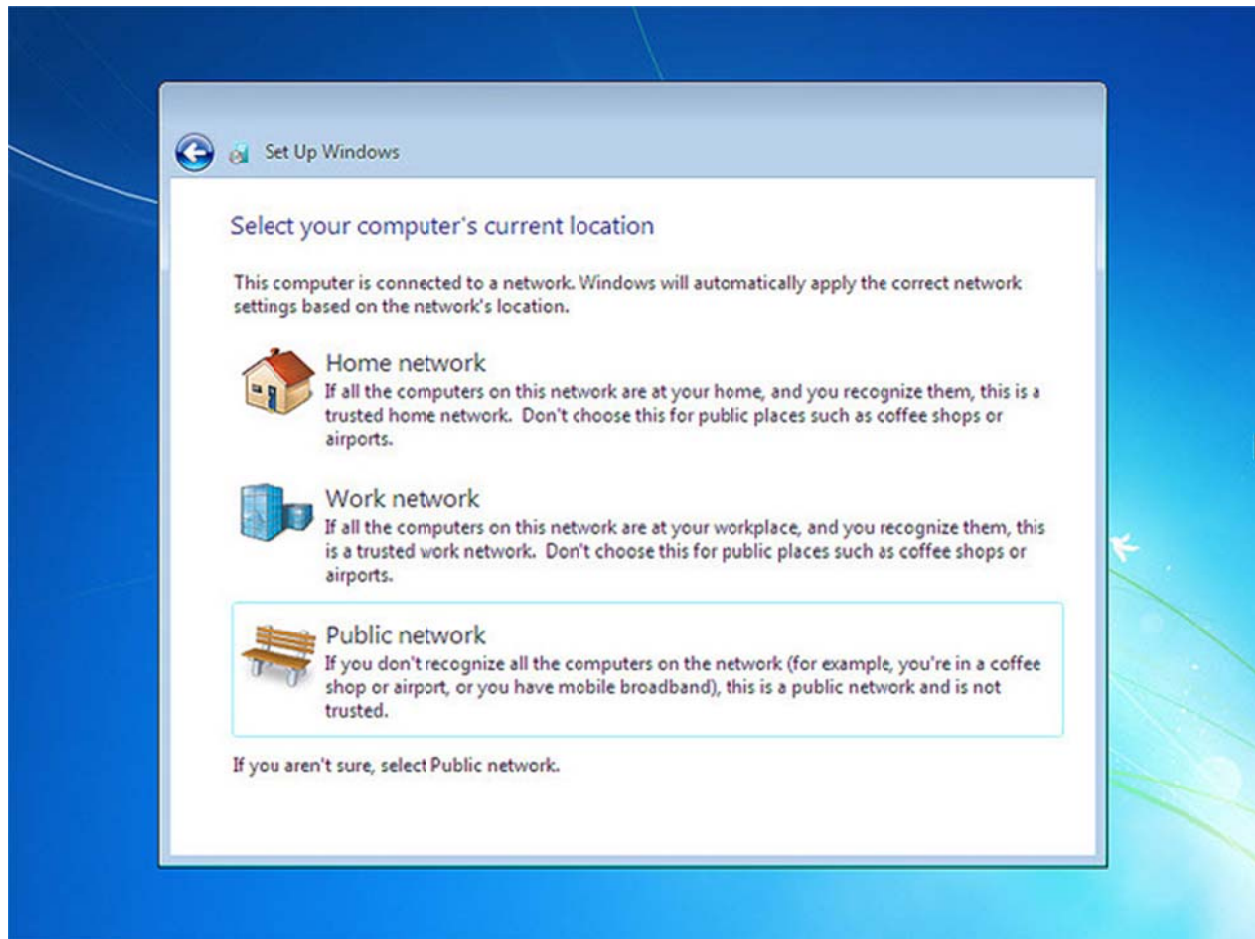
Set Up Windows

Select your computer's current location

This computer is connected to a network. Windows will automatically apply the correct network settings based on the network's location.

Home network
If all the computers on this network are at your home, and you recognize them, this is a trusted home network. Don't choose this for public places such as coffee shops or airports.

Work network
If all the computers on this network are at your workplace, and you recognize them, this is a trusted work network. Don't choose this for public places such as coffee shops or airports.

Public network
If you don't recognize all the computers on the network (for example, you're in a coffee shop or airport, or you have mobile broadband), this is a public network and is not trusted.

If you aren't sure, select Public network.